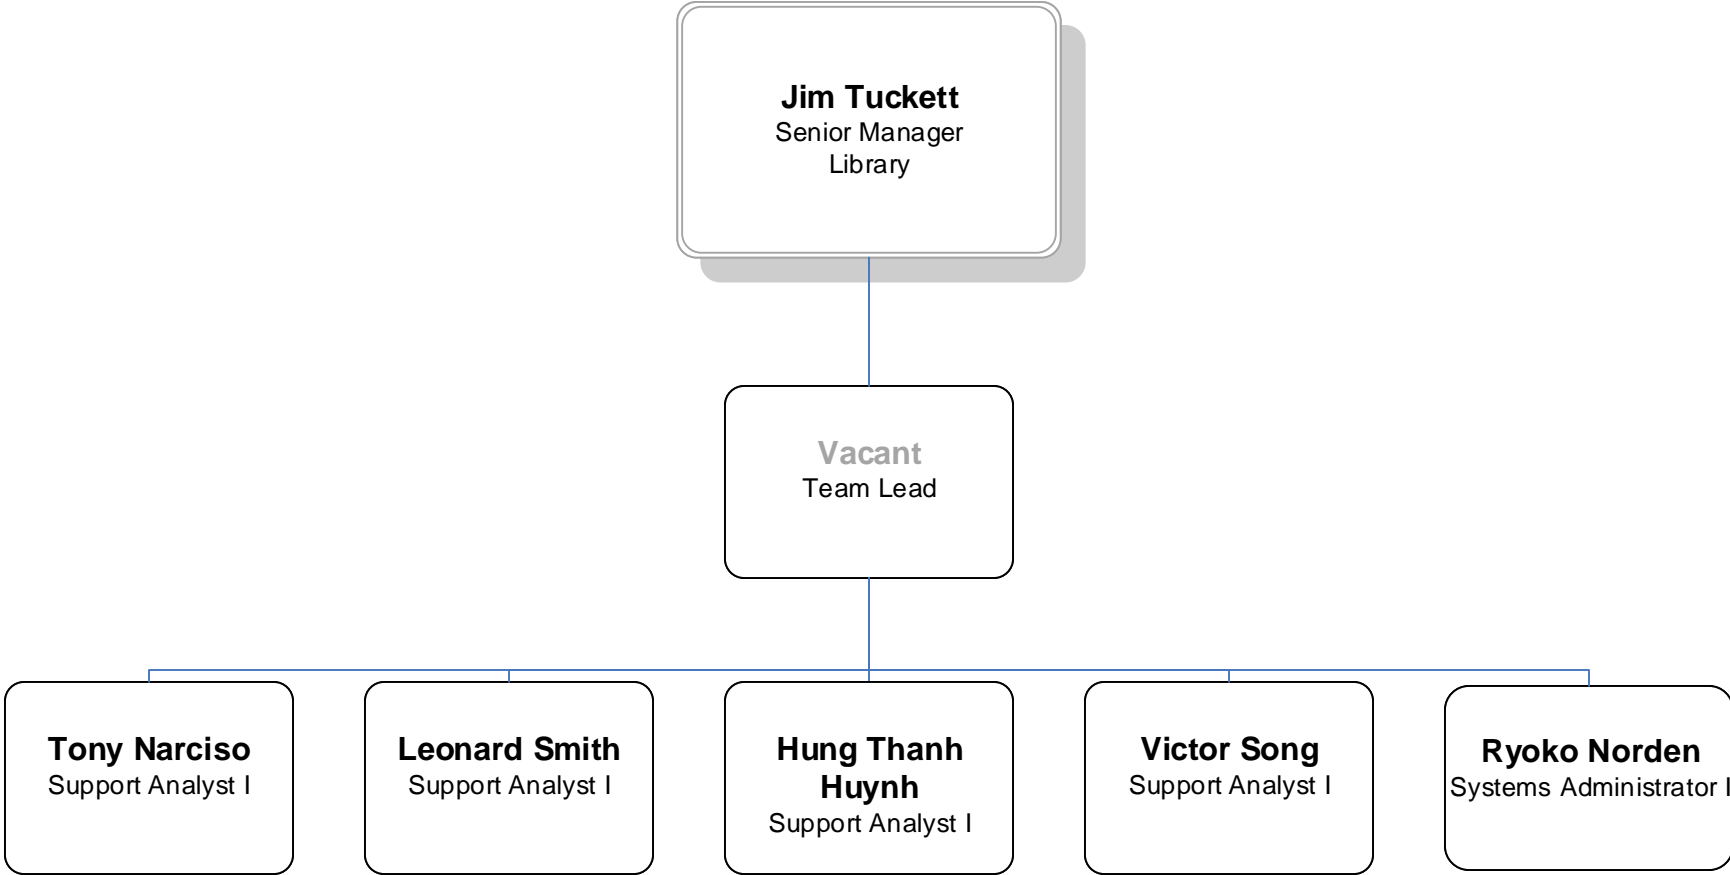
Jim Tuckett
Senior Manager
Library

Vacant
Team Lead

Tony Narciso
Support Analyst I

Leonard Smith
Support Analyst I

Hung Thanh Huynh
Support Analyst I

Victor Song
Support Analyst I

Ryoko Norden
Systems Administrator I